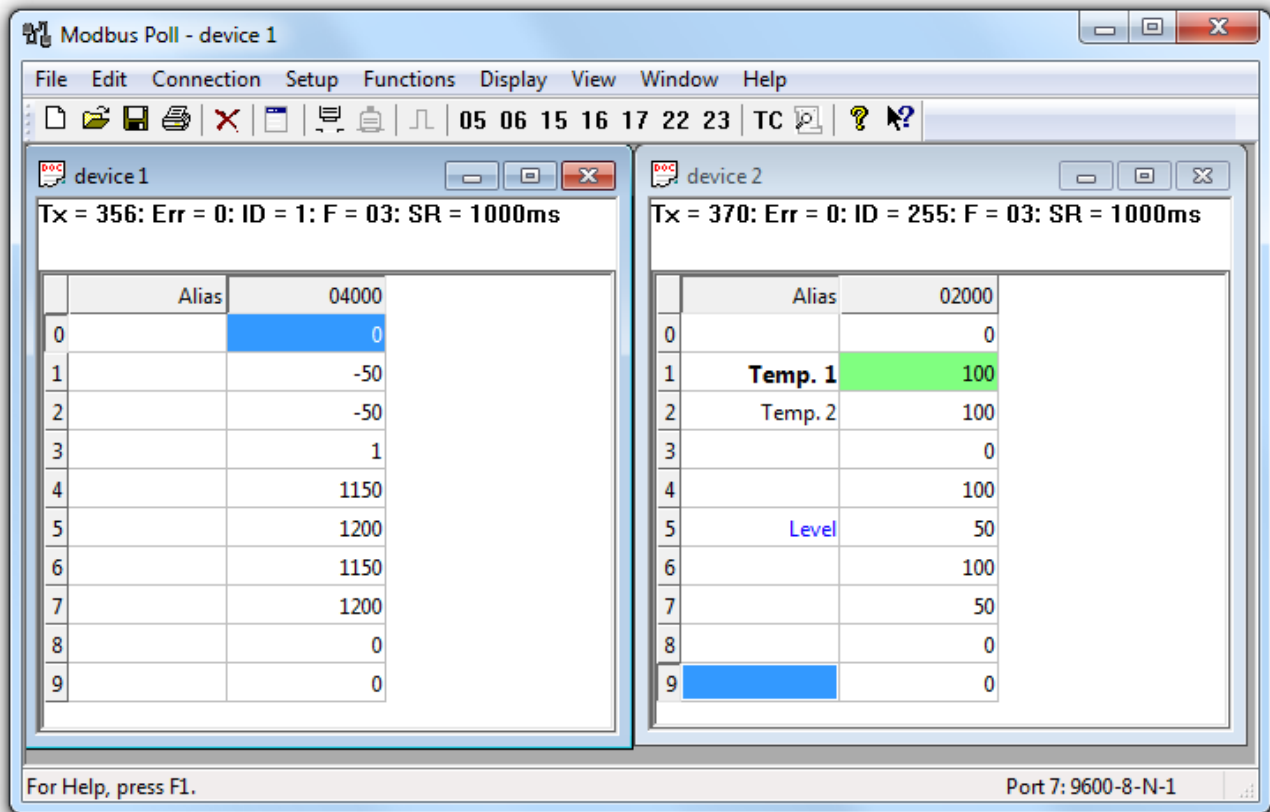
Modbus Poll - device 1

File Edit Connection Setup Functions Display View Window Help

05 06 15 16 17 22 23 TC

device 1

Tx = 356: Err = 0: ID = 1: F = 03: SR = 1000ms

| | Alias | 04000 |
|---|---|---|
| 0 | | 0 |
| 1 | | -50 |
| 2 | | -50 |
| 3 | | 1 |
| 4 | | 1150 |
| 5 | | 1200 |
| 6 | | 1150 |
| 7 | | 1200 |
| 8 | | 0 |
| 9 | | 0 |

device 2

Tx = 370: Err = 0: ID = 255: F = 03: SR = 1000ms

| | Alias | 02000 |
|---|---|---|
| 0 | | 0 |
| 1 | Temp. 1 | 100 |
| 2 | Temp. 2 | 100 |
| 3 | | 0 |
| 4 | | 100 |
| 5 | Level | 50 |
| 6 | | 100 |
| 7 | | 50 |
| 8 | | 0 |
| 9 | | 0 |

For Help, press F1.

Port 7: 9600-8-N-1